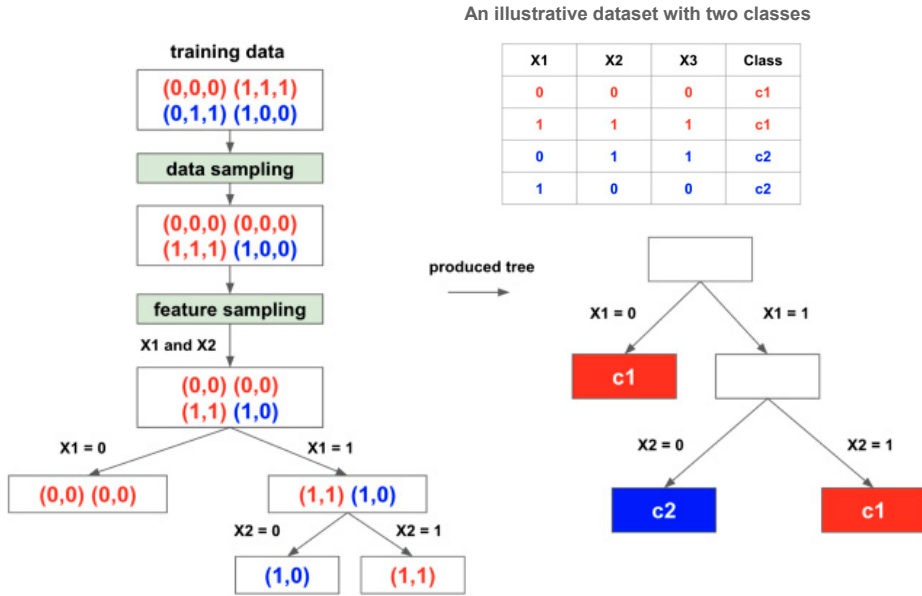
An illustrative dataset with two classes

| X1 | X2 | X3 | Class |
|---|---|---|---|
| 0 | 0 | 0 | c1 |
| 1 | 1 | 1 | c1 |
| 0 | 1 | 1 | c2 |
| 1 | 0 | 0 | c2 |

training data

(0,0,0) (1,1,1)
(0,1,1) (1,0,0)

data sampling

(0,0,0) (0,0,0)
(1,1,1) (1,0,0)

feature sampling

X1 and X2

(0,0) (0,0)
(1,1) (1,0)

X1 = 0

X1 = 1

(0,0) (0,0)

(1,1) (1,0)

X2 = 0

X2 = 1

(1,0)

(1,1)

produced tree

X1 = 0

X1 = 1

c1

X2 = 0

X2 = 1

c2

c1